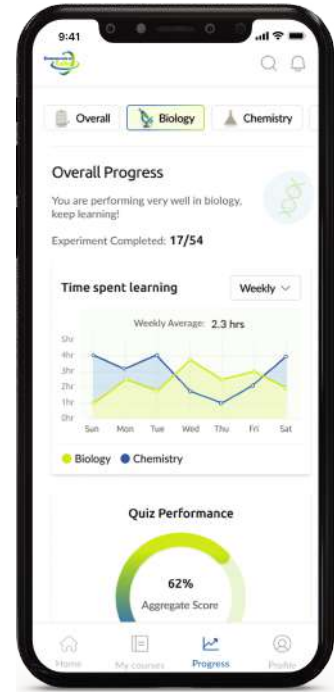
9:41

Overall

Biology

Chemistry

Overall Progress

You are performing very well in biology, keep learning!

Experiment Completed: 17/54

Time spent learning

Weekly

Weekly Average: 2.3 hrs

5hr
4hr
3hr
2hr
1hr
0hr

Sun
Mon
Tue
Wed
Thu
Fri
Sat

Biology
Chemistry

Quiz Performance

62%
Aggregate Score

Home
My courses
Progress
Profile